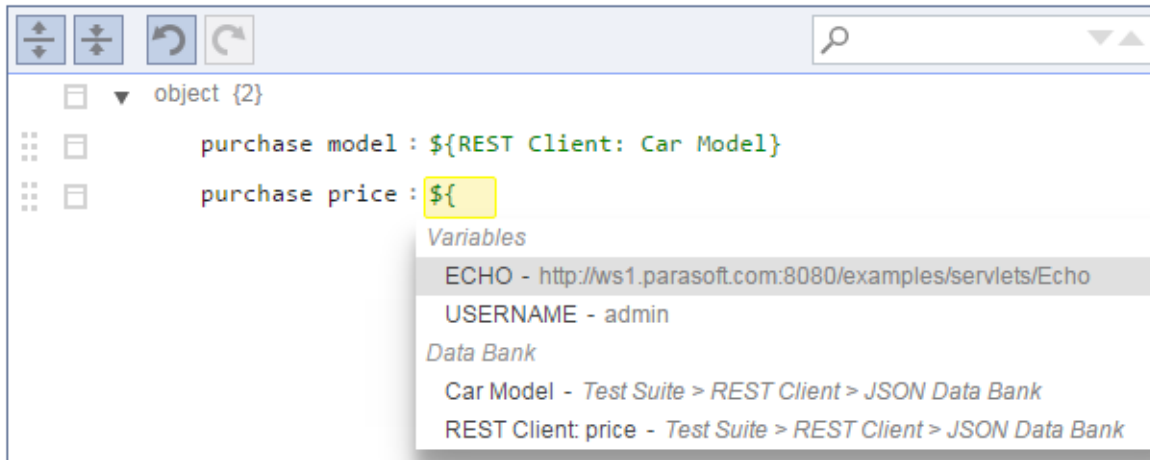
object {2}

purchase model : ${REST Client: Car Model}

purchase price : ${

Variables

ECHO - http://ws1.parasoft.com:8080/examples/servlets/Echo

USERNAME - admin

Data Bank

Car Model - Test Suite > REST Client > JSON Data Bank

REST Client: price - Test Suite > REST Client > JSON Data Bank